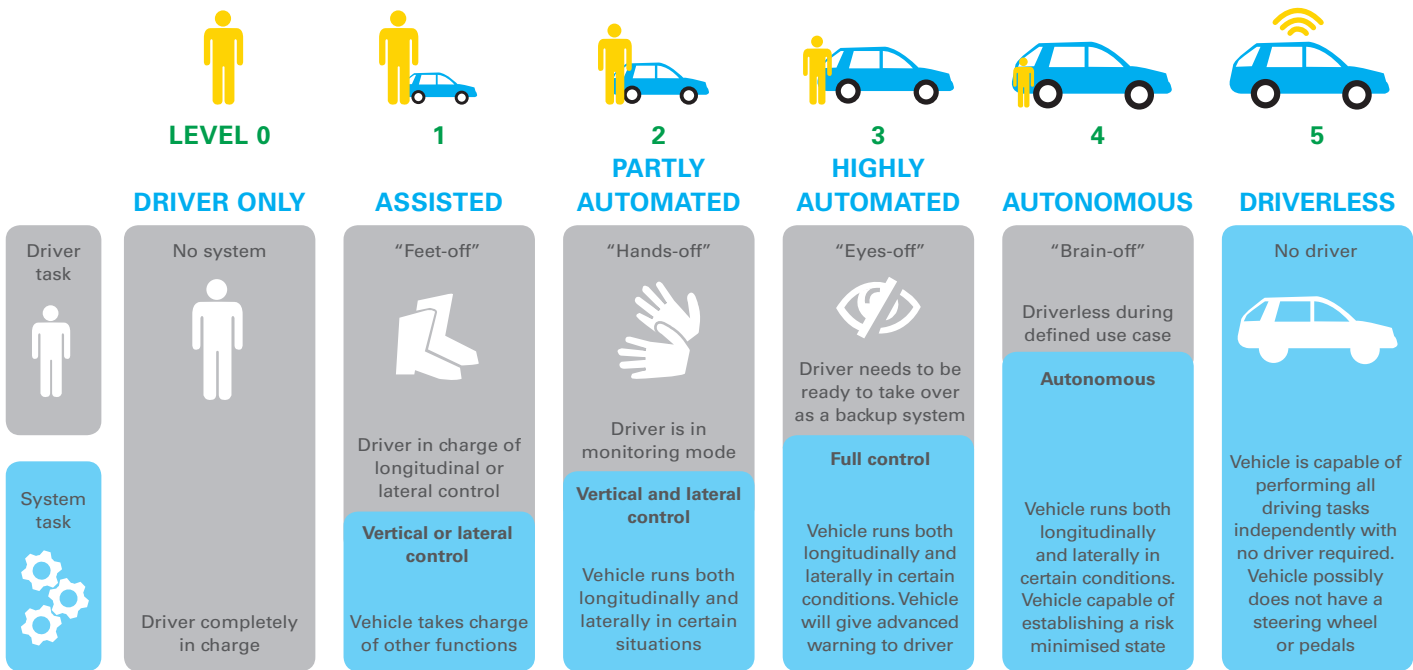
LEVEL 0
DRIVER ONLY

1
ASSISTED

2
PARTLY AUTOMATED

3
HIGHLY AUTOMATED

4
AUTONOMOUS

5
DRIVERLESS

Driver task

System task

No system

Driver completely in charge

"Feet-off"

Driver in charge of longitudinal or lateral control

Vertical or lateral control

Vehicle takes charge of other functions

"Hands-off"

Driver is in monitoring mode

Vertical and lateral control

Vehicle runs both longitudinally and laterally in certain situations

"Eyes-off"

Driver needs to be ready to take over as a backup system

Full control

Vehicle runs both longitudinally and laterally in certain conditions. Vehicle will give advanced warning to driver

"Brain-off"

Driverless during defined use case

Autonomous

Vehicle runs both longitudinally and laterally in certain conditions. Vehicle capable of establishing a risk minimised state

No driver

Vehicle is capable of performing all driving tasks independently with no driver required. Vehicle possibly does not have a steering wheel or pedals